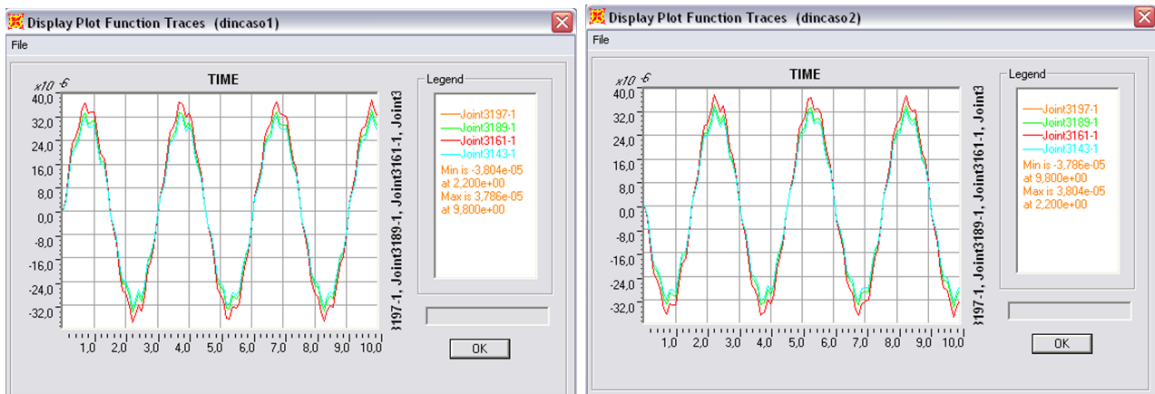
Display Plot Function Traces (dincaso1)

File

x10 -6

TIME

40,0
32,0
24,0
16,0
8,0
0,0
-8,0
-16,0
-24,0
-32,0

1,0 2,0 3,0 4,0 5,0 6,0 7,0 8,0 9,0 10,0

3197-1, Joint3189-1, Joint3161-1, Joint3

Legend

Joint3197-1
Joint3189-1
Joint3161-1
Joint3143-1
Min is -3,804e-05
at 2,200e+00
Max is 3,786e-05
at 9,800e+00

OK

Display Plot Function Traces (dincaso2)

File

x10 -6

TIME

40,0
32,0
24,0
16,0
8,0
0,0
-8,0
-16,0
-24,0
-32,0

1,0 2,0 3,0 4,0 5,0 6,0 7,0 8,0 9,0 10,0

3197-1, Joint3189-1, Joint3161-1, Joint3

Legend

Joint3197-1
Joint3189-1
Joint3161-1
Joint3143-1
Min is -3,786e-05
at 9,800e+00
Max is 3,804e-05
at 2,200e+00

OK